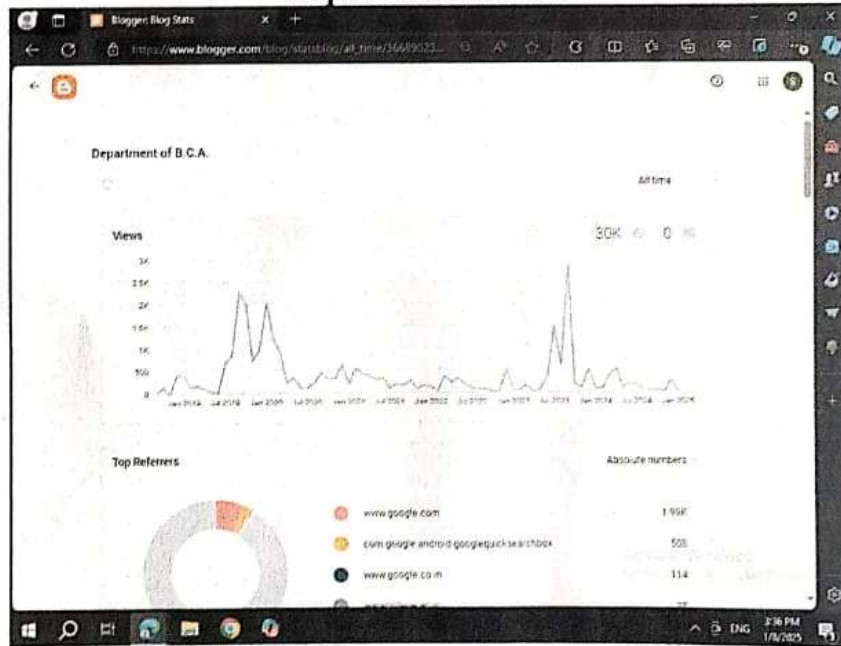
Blogger: Blog Stats

https://www.blogger.com/blog/stats/blog/all_time/36689023...

Department of B.C.A.

All time

Views

30K 0

3K
2.5K
2K
1.5K
1K
500
0

Jan 2019 Jul 2019 Jan 2020 Jul 2020 Jan 2021 Jul 2021 Jan 2022 Jul 2022 Jan 2023 Jul 2023 Jan 2024 Jul 2024 Jan 2025

Top Referrers

Absolute numbers

www.google.com 1.99K

com.google.android.googlequicksearchbox 508

www.google.co.in 114

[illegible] 77

ENG 3:36 PM 1/8/2025